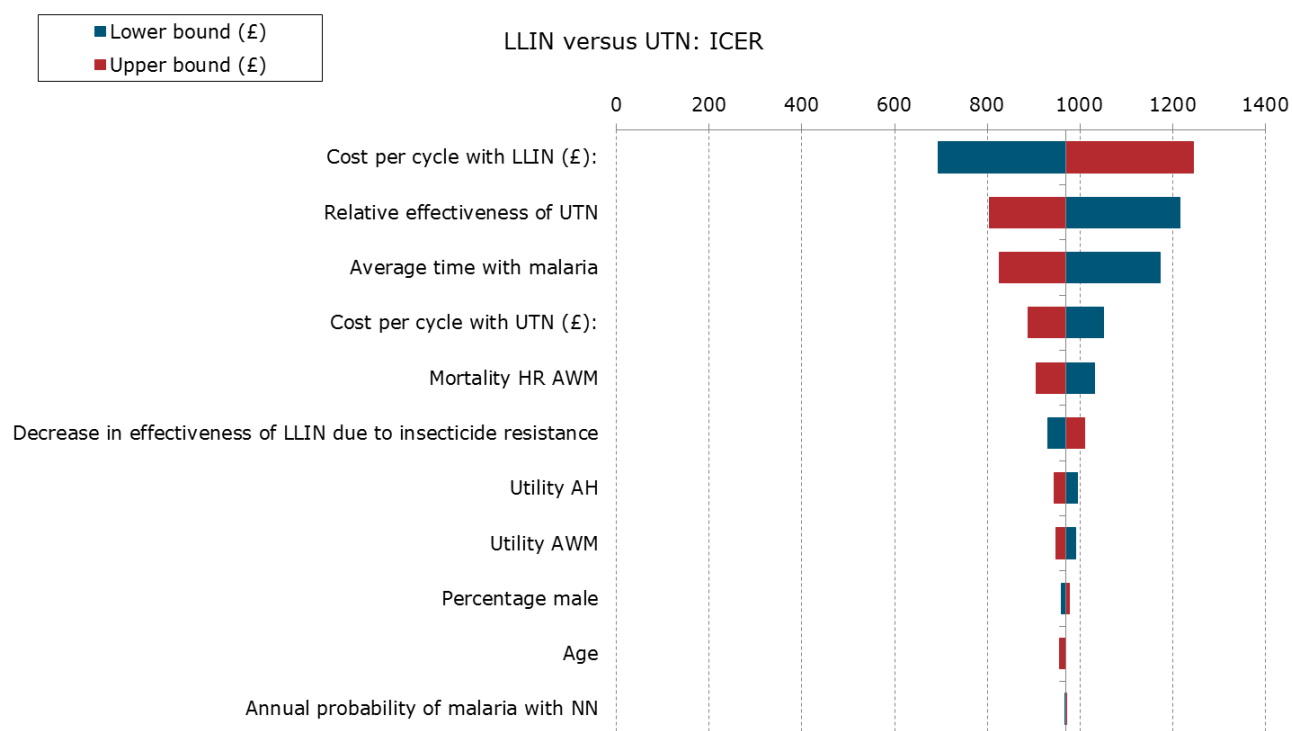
Lower bound (£)
Upper bound (£)

LLIN versus UTN: ICER

0
200
400
600
800
1000
1200
1400

Cost per cycle with LLIN (£):
Relative effectiveness of UTN
Average time with malaria
Cost per cycle with UTN (£):
Mortality HR AWM
Decrease in effectiveness of LLIN due to insecticide resistance
Utility AH
Utility AWM
Percentage male
Age
Annual probability of malaria with NN